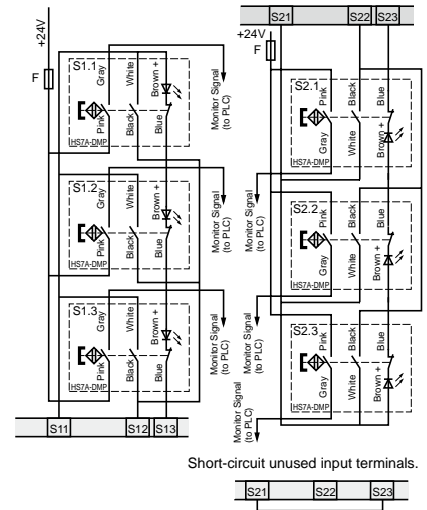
+24V

F

S1.1
Gray
White
Brown +
Pink
Black
Blue
HS7A-DMP

Monitor Signal (to PLC)

S1.2
Gray
White
Brown +
Pink
Black
Blue
HS7A-DMP

Monitor Signal (to PLC)

S1.3
Gray
White
Brown +
Pink
Black
Blue
HS7A-DMP

Monitor Signal (to PLC)

S11 S12 S13

S21 S22 S23

+24V

F

S2.1
Pink
Black
Blue
Gray
White
Brown +
HS7A-DMP

Monitor Signal (to PLC)

S2.2
Pink
Black
Blue
Gray
White
Brown +
HS7A-DMP

Monitor Signal (to PLC)

S2.3
Pink
Black
Blue
Gray
White
Brown +
HS7A-DMP

Monitor Signal (to PLC)

Short-circuit unused input terminals.

S21 S22 S23